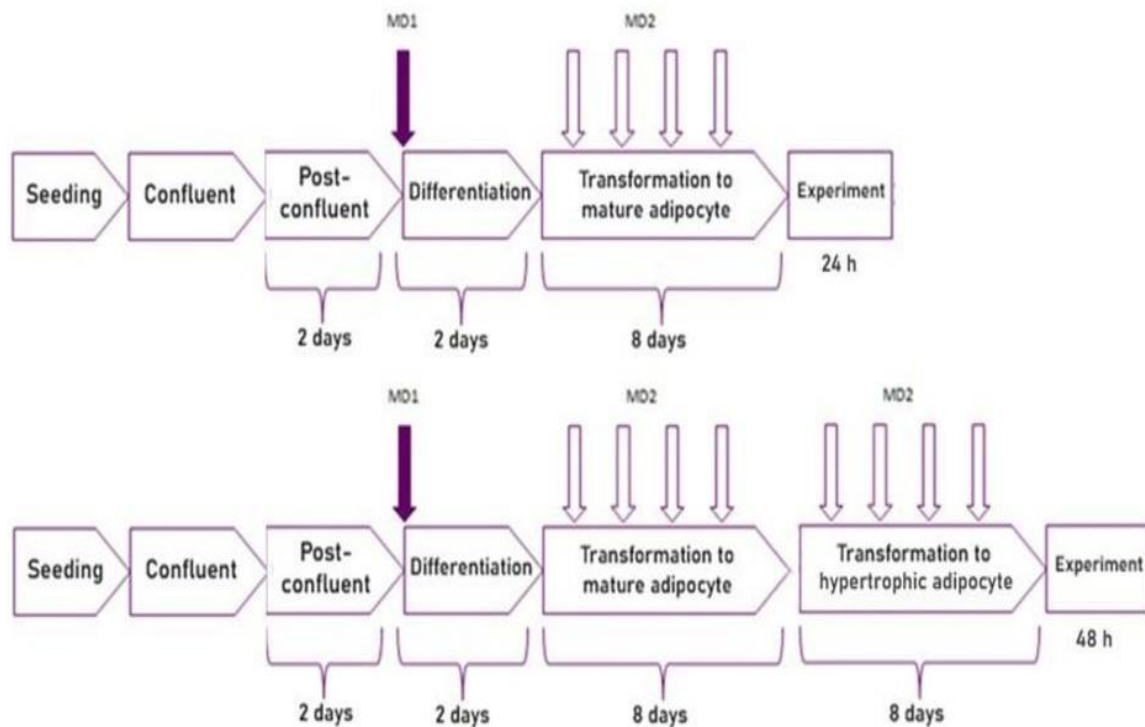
MD1

MD2

Seeding

Confluent

Post-confluent

Differentiation

Transformation to mature adipocyte

Experiment

24 h

2 days

2 days

8 days

MD1

MD2

MD2

Seeding

Confluent

Post-confluent

Differentiation

Transformation to mature adipocyte

Transformation to hypertrophic adipocyte

Experiment

48 h

2 days

2 days

8 days

8 days